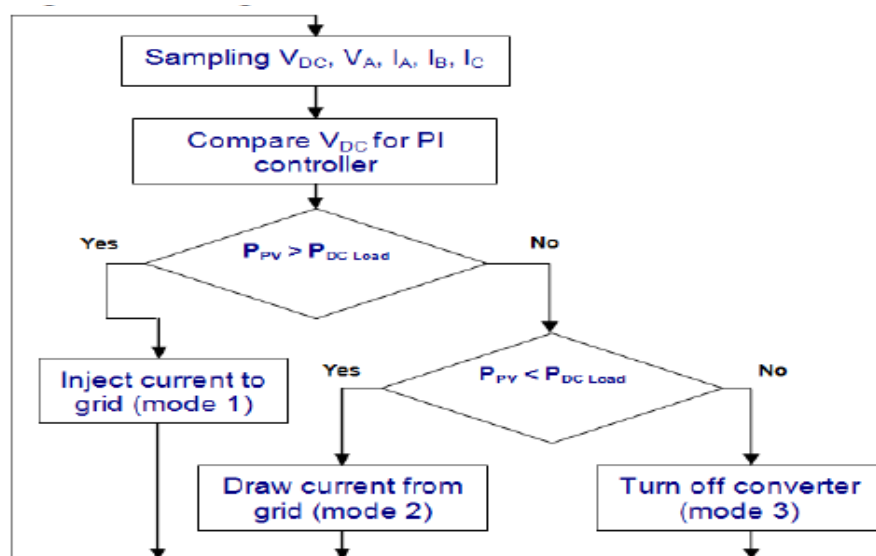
Sampling $V_{DC}$, $V_A$, $I_A$, $I_B$, $I_C$

Compare $V_{DC}$ for PI controller

Yes

$P_{PV} > P_{DC\ Load}$

No

Inject current to grid (mode 1)

Yes

$P_{PV} < P_{DC\ Load}$

No

Draw current from grid (mode 2)

Turn off converter (mode 3)